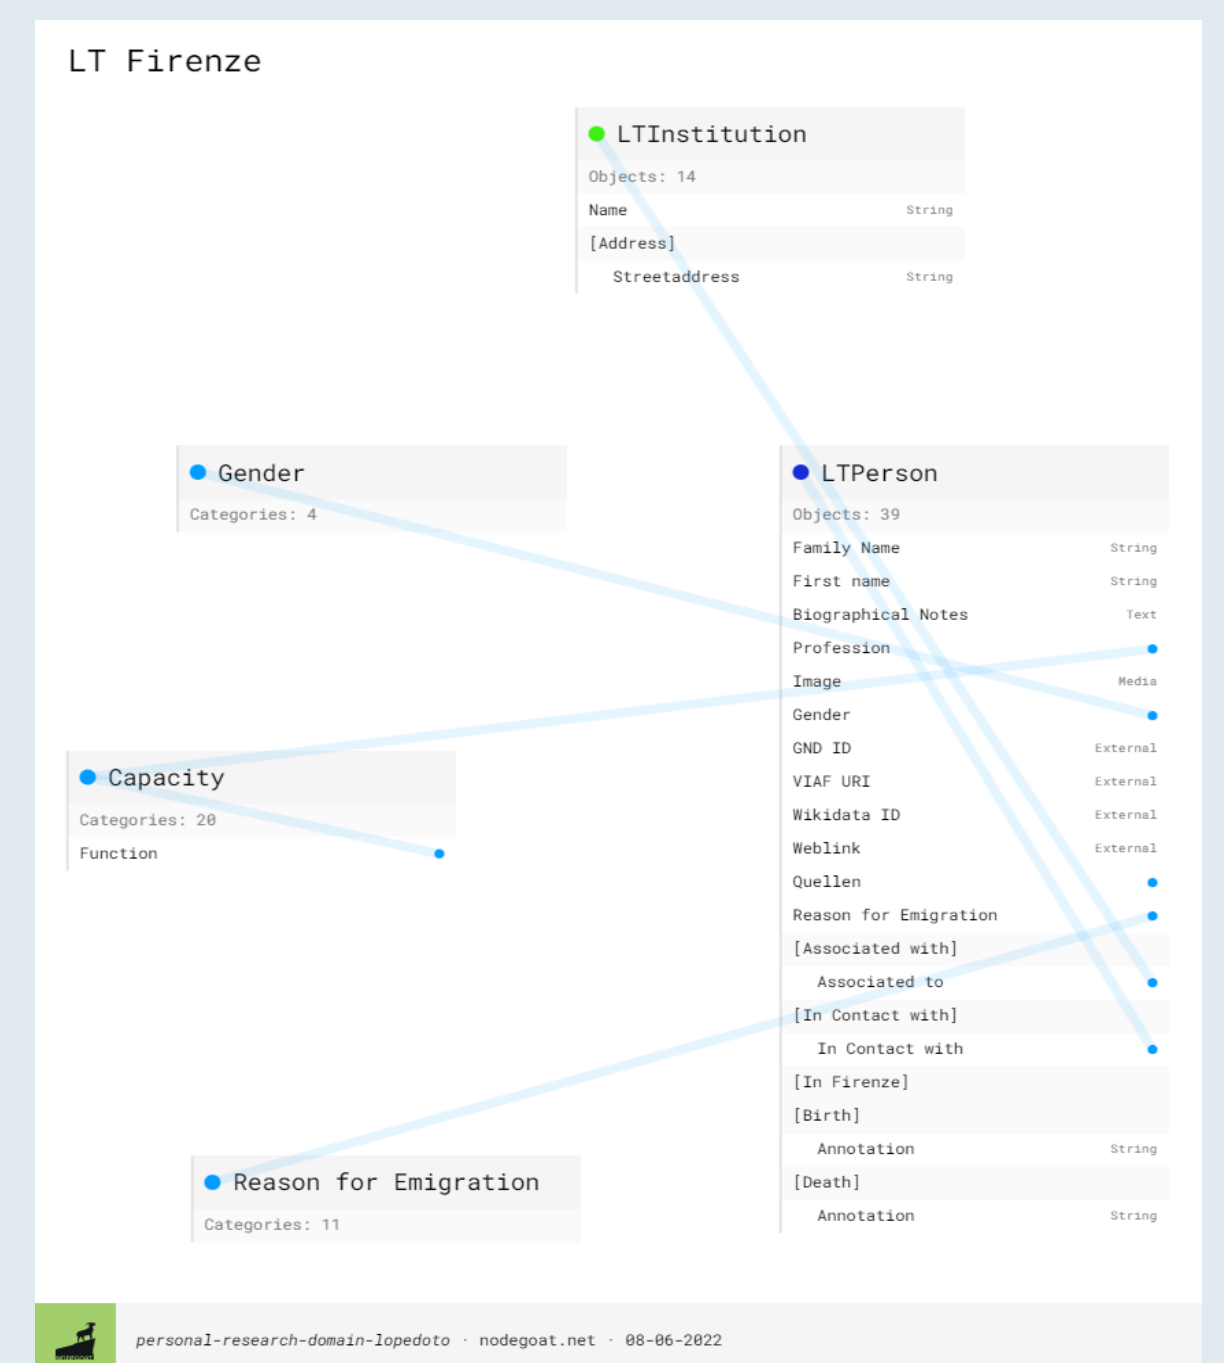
LT Firenze

LTInstitution
Objects: 14
Name String
[Address]
Streetaddress String

Gender
Categories: 4

LTPerson
Objects: 39
Family Name String
First name String
Biographical Notes Text
Profession
Image Media
Gender
GND ID External
VIAF URI External
Wikidata ID External
Weblink External
Quellen
Reason for Emigration
[Associated with]
Associated to
[In Contact with]
In Contact with
[In Firenze]
[Birth]
Annotation String
[Death]
Annotation String

Capacity
Categories: 20
Function

Reason for Emigration
Categories: 11

personal-research-domain-lopedoto · nodegoat.net · 08-06-2022